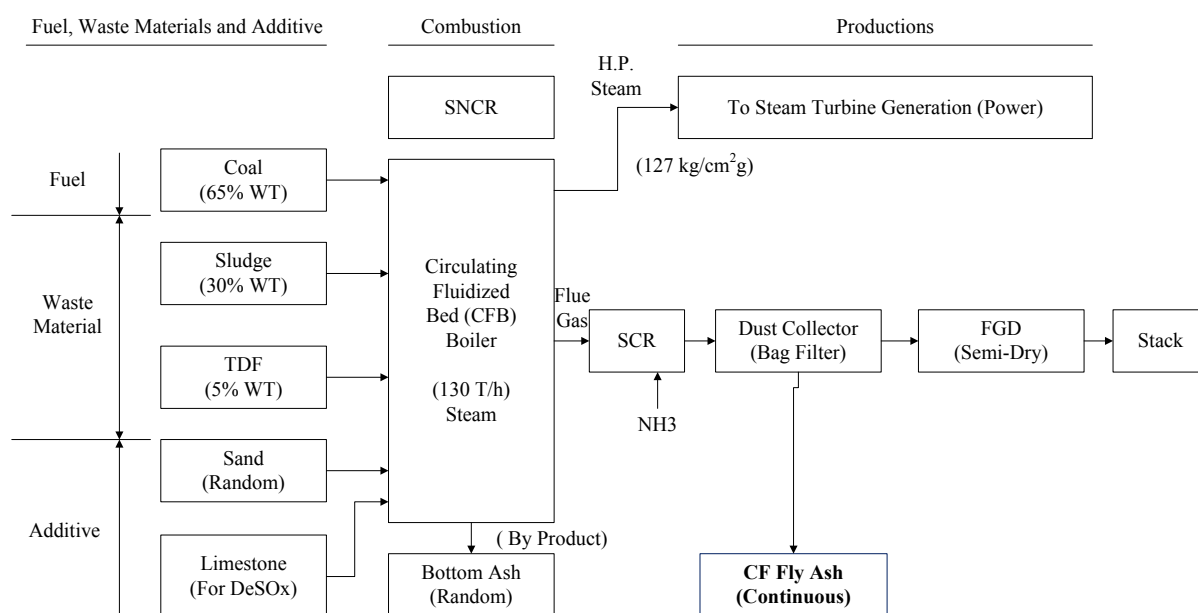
Fuel, Waste Materials and Additive

Combustion

Productions

H.P. Steam

SNCR

To Steam Turbine Generation (Power)

Fuel

Coal (65% WT)

$(127 \text{ kg/cm}^2\text{g})$

Sludge (30% WT)

Waste Material

Circulating Fluidized Bed (CFB) Boiler

(130 T/h) Steam

Flue Gas

SCR

Dust Collector (Bag Filter)

FGD (Semi-Dry)

Stack

TDF (5% WT)

NH3

Sand (Random)

Additive

( By Product)

Limestone (For DeSOx)

Bottom Ash (Random)

CF Fly Ash (Continuous)